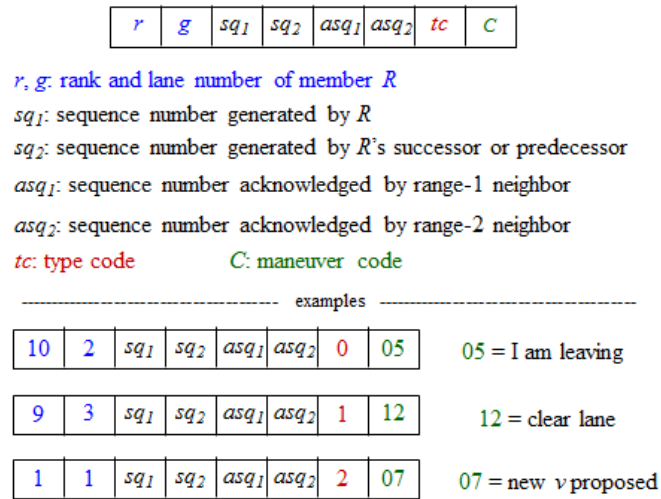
| $r$ | $g$ | $sq_1$ | $sq_2$ | $asq_1$ | $asq_2$ | $tc$ | $C$ |
|---|---|---|---|---|---|---|---|

$r$, $g$: rank and lane number of member $R$

$sq_1$: sequence number generated by $R$

$sq_2$: sequence number generated by $R$'s successor or predecessor

$asq_1$: sequence number acknowledged by range-1 neighbor

$asq_2$: sequence number acknowledged by range-2 neighbor

$tc$: type code $C$: maneuver code

---------------------------------------- examples ----------------------------------------

| 10 | 2 | $sq_1$ | $sq_2$ | $asq_1$ | $asq_2$ | 0 | 05 |
|---|---|---|---|---|---|---|---|

05 = I am leaving

| 9 | 3 | $sq_1$ | $sq_2$ | $asq_1$ | $asq_2$ | 1 | 12 |
|---|---|---|---|---|---|---|---|

12 = clear lane

| 1 | 1 | $sq_1$ | $sq_2$ | $asq_1$ | $asq_2$ | 2 | 07 |
|---|---|---|---|---|---|---|---|

07 = new $v$ proposed